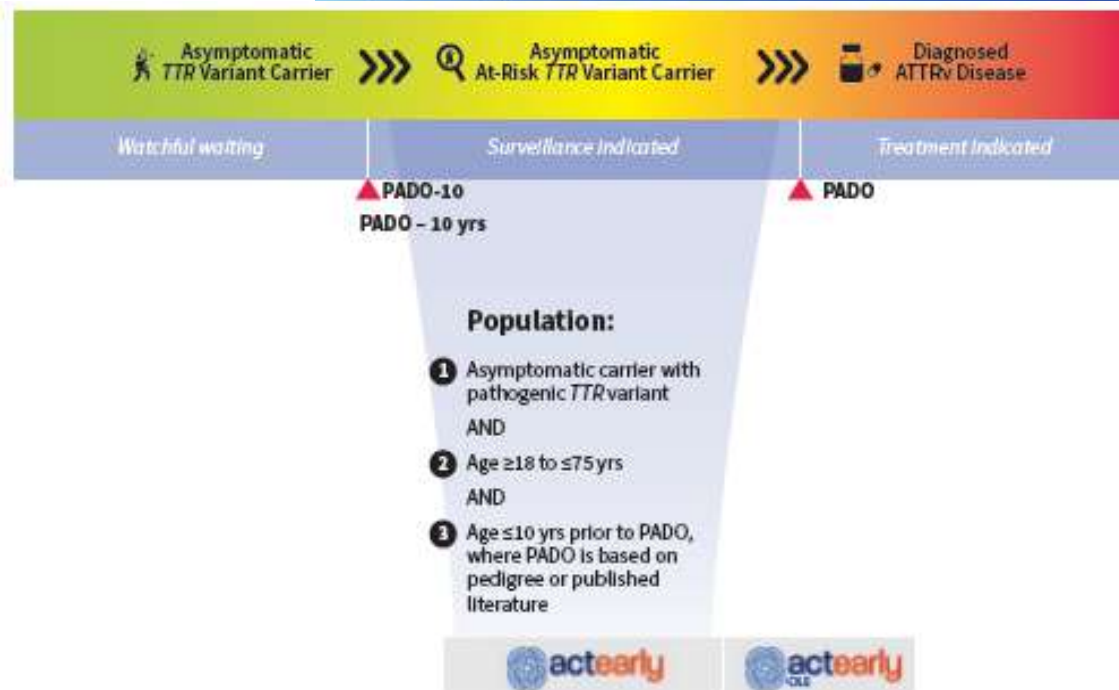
Asymptomatic *TTR* Variant Carrier Asymptomatic At-Risk *TTR* Variant Carrier Diagnosed ATTRv Disease

Watchful waiting Surveillance Indicated Treatment Indicated

PADO-10
PADO – 10 yrs

PADO

Population:

1 Asymptomatic carrier with pathogenic *TTR* variant

AND

2 Age ≥18 to ≤75 yrs

AND

3 Age ≤10 yrs prior to PADO, where PADO is based on pedigree or published literature

actearly

actearly OLE